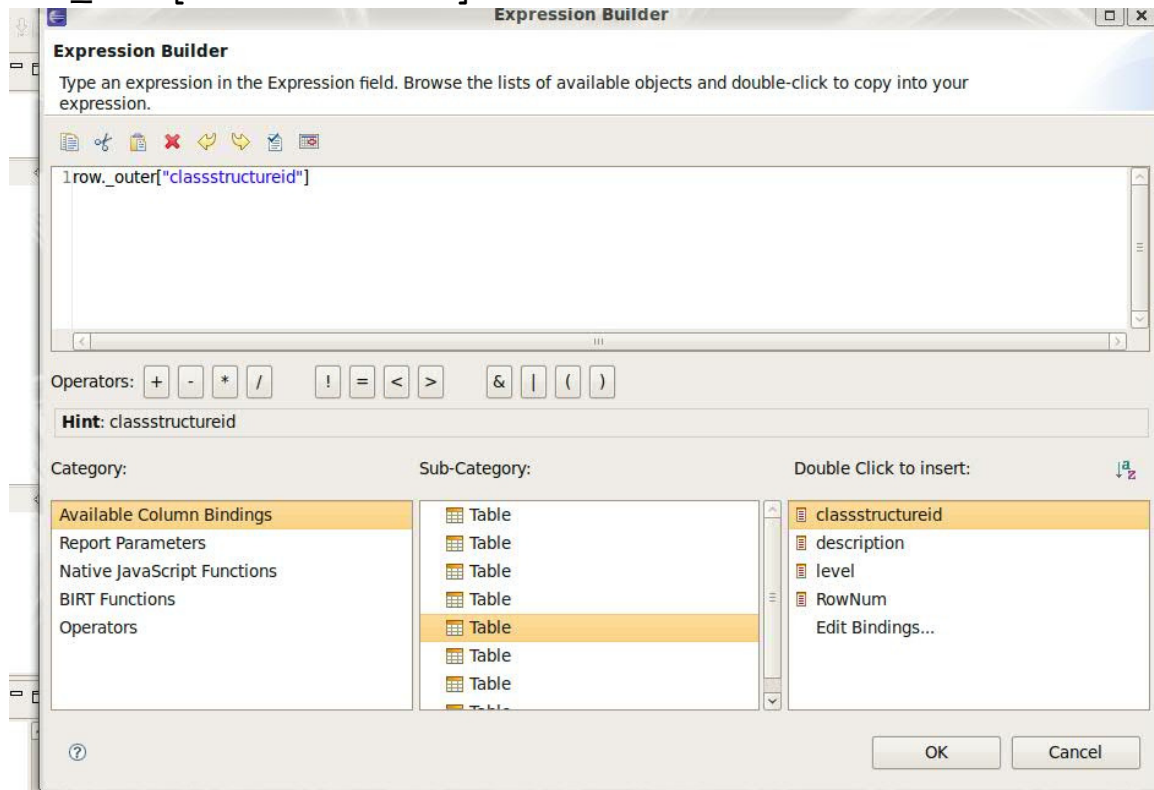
Expression Builder

Expression Builder

Type an expression in the Expression field. Browse the lists of available objects and double-click to copy into your expression.

1row._outer["classstructureid"]

Operators: + - * / ! = < > & | ( )

Hint: classstructureid

Category:

Available Column Bindings
Report Parameters
Native JavaScript Functions
BIRT Functions
Operators

Sub-Category:

Table
Table
Table
Table
Table
Table
Table
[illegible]

Double Click to insert:

classstructureid
description
level
RowNum
Edit Bindings...

OK
Cancel